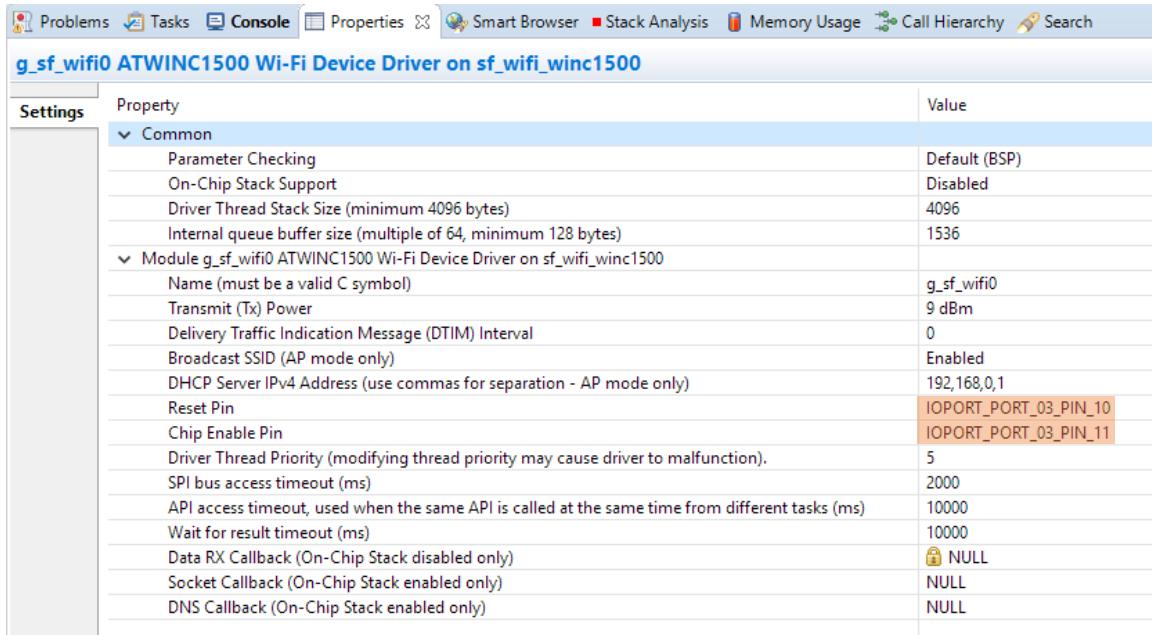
Problems Tasks Console Properties ☒ Smart Browser Stack Analysis Memory Usage Call Hierarchy Search

g_sf_wifi0 ATWINC1500 Wi-Fi Device Driver on sf_wifi_winc1500

Settings

| Property | Value |
|---|---|
| Common | |
| Parameter Checking | Default (BSP) |
| On-Chip Stack Support | Disabled |
| Driver Thread Stack Size (minimum 4096 bytes) | 4096 |
| Internal queue buffer size (multiple of 64, minimum 128 bytes) | 1536 |
| Module g_sf_wifi0 ATWINC1500 Wi-Fi Device Driver on sf_wifi_winc1500 | |
| Name (must be a valid C symbol) | g_sf_wifi0 |
| Transmit (Tx) Power | 9 dBm |
| Delivery Traffic Indication Message (DTIM) Interval | 0 |
| Broadcast SSID (AP mode only) | Enabled |
| DHCP Server IPv4 Address (use commas for separation - AP mode only) | 192,168,0,1 |
| Reset Pin | IOPORT_PORT_03_PIN_10 |
| Chip Enable Pin | IOPORT_PORT_03_PIN_11 |
| Driver Thread Priority (modifying thread priority may cause driver to malfunction). | 5 |
| SPI bus access timeout (ms) | 2000 |
| API access timeout, used when the same API is called at the same time from different tasks (ms) | 10000 |
| Wait for result timeout (ms) | 10000 |
| Data RX Callback (On-Chip Stack disabled only) | NULL |
| Socket Callback (On-Chip Stack enabled only) | NULL |
| DNS Callback (On-Chip Stack enabled only) | NULL |